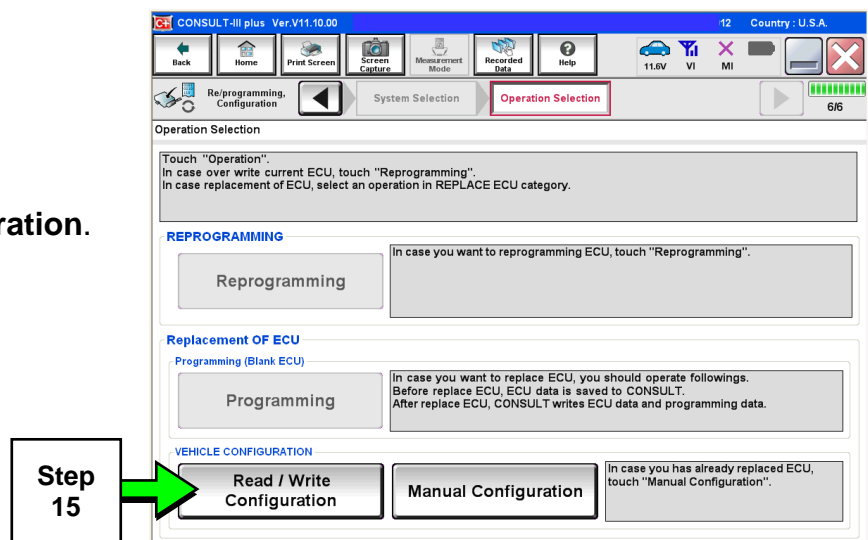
ration.

CONSULT-III plus Ver.V11.10.00

12 Country : U.S.A.

Back | Home | Print Screen | Screen Capture | Measurement Mode | Recorded Data | Help

11.6V VI MI

Re/programming, Configuration | System Selection | Operation Selection

6/6

Operation Selection

Touch "Operation".
In case over write current ECU, touch "Reprogramming".
In case replacement of ECU, select an operation in REPLACE ECU category.

REPROGRAMMING

Reprogramming

In case you want to reprogramming ECU, touch "Reprogramming".

Replacement OF ECU

Programming (Blank ECU)

Programming

In case you want to replace ECU, you should operate followings.
Before replace ECU, ECU data is saved to CONSULT.
After replace ECU, CONSULT writes ECU data and programming data.

VEHICLE CONFIGURATION

Read / Write Configuration

Manual Configuration

In case you has already replaced ECU, touch "Manual Configuration".

Step 15